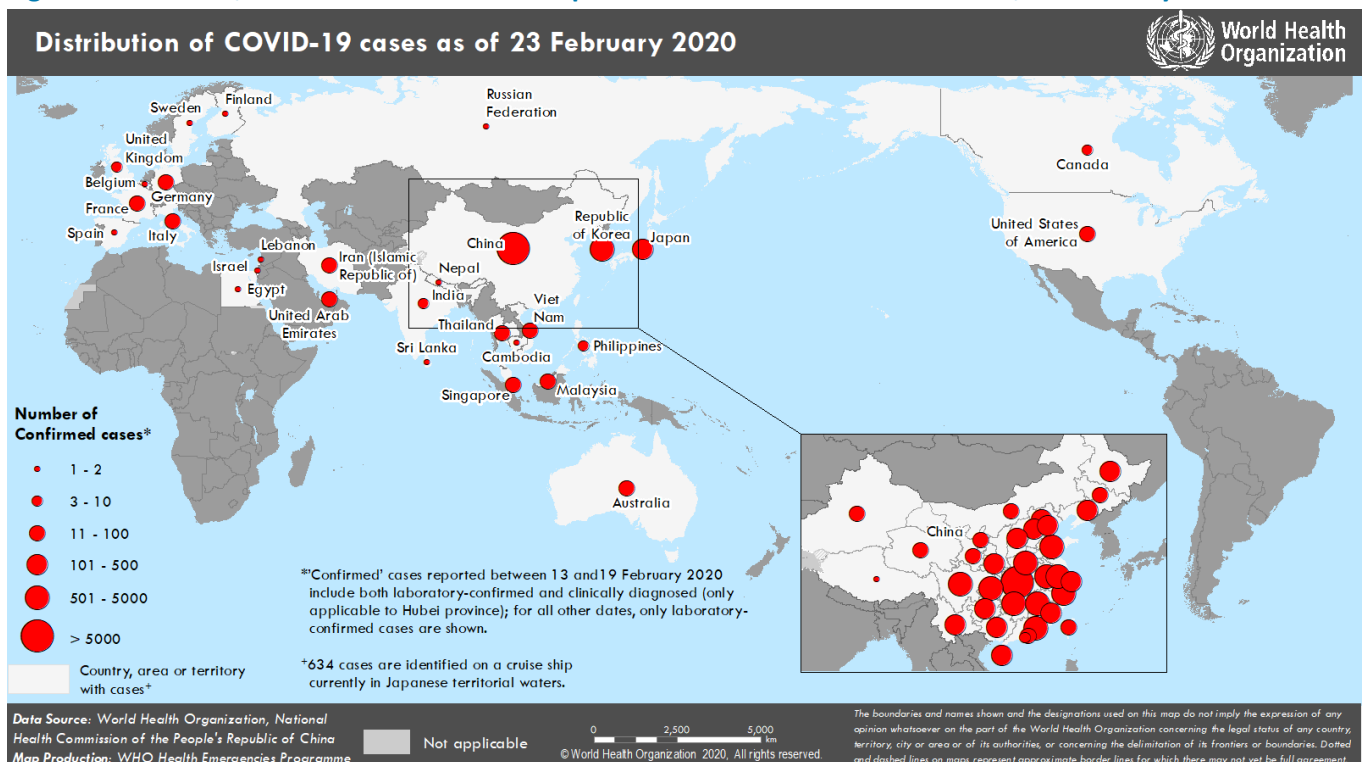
Distribution of COVID-19 cases as of 23 February 2020

World Health Organization

Russian Federation

Sweden

Finland

United Kingdom

Belgium

Germany

France

Spain

Italy

Lebanon

Israel

Egypt

Iran (Islamic Republic of)

United Arab Emirates

Nepal

India

Sri Lanka

China

Republic of Korea

Japan

Viet Nam

Thailand

Cambodia

Philippines

Singapore

Malaysia

Australia

Canada

United States of America

China

Number of Confirmed cases*

1 - 2

3 - 10

11 - 100

101 - 500

501 - 5000

> 5000

Country, area or territory with cases⁺

*'Confirmed' cases reported between 13 and19 February 2020 include both laboratory-confirmed and clinically diagnosed (only applicable to Hubei province); for all other dates, only laboratory-confirmed cases are shown.

⁺634 cases are identified on a cruise ship currently in Japanese territorial waters.

Data Source: World Health Organization, National Health Commission of the People's Republic of China

Map Production: WHO Health Emergencies Programme

Not applicable

0 2,500 5,000 km

© World Health Organization 2020, All rights reserved.

The boundaries and names shown and the designations used on this map do not imply the expression of any opinion whatsoever on the part of the World Health Organization concerning the legal status of any country, territory, city or area or of its authorities, or concerning the delimitation of its frontiers or boundaries. Dotted and dashed lines on maps represent approximate border lines for which there may not yet be full agreement.